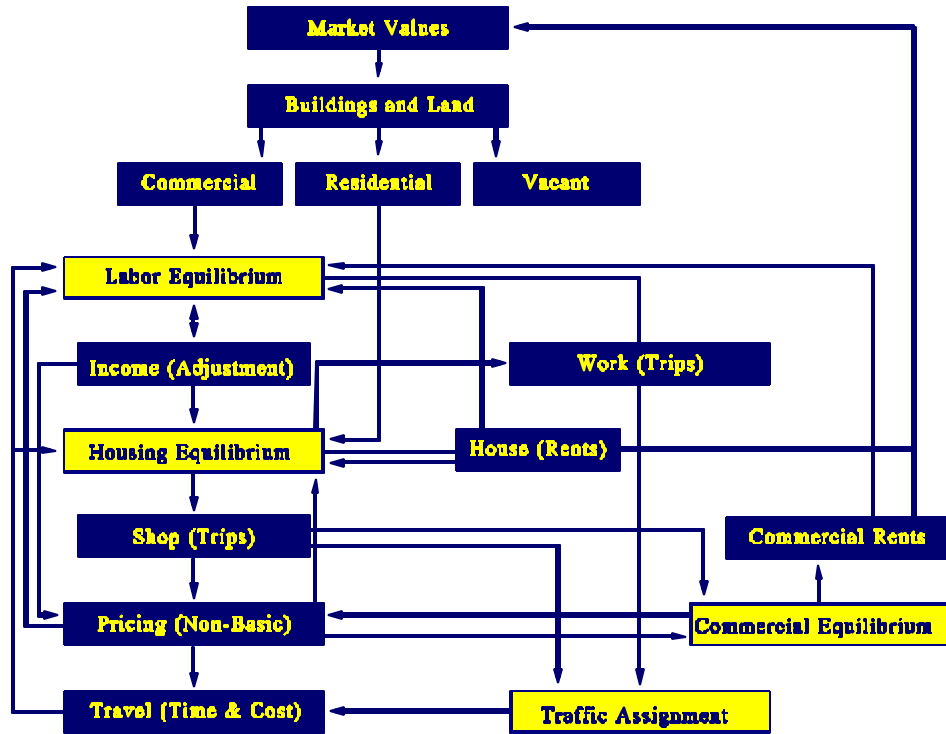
Market Values

Buildings and Land

Commercial

Residential

Vacant

Labor Equilibrium

Income (Adjustment)

Work (Trips)

Housing Equilibrium

House (Rents)

Shop (Trips)

Commercial Rents

Pricing (Non-Basic)

Commercial Equilibrium

Travel (Time & Cost)

Traffic Assignment